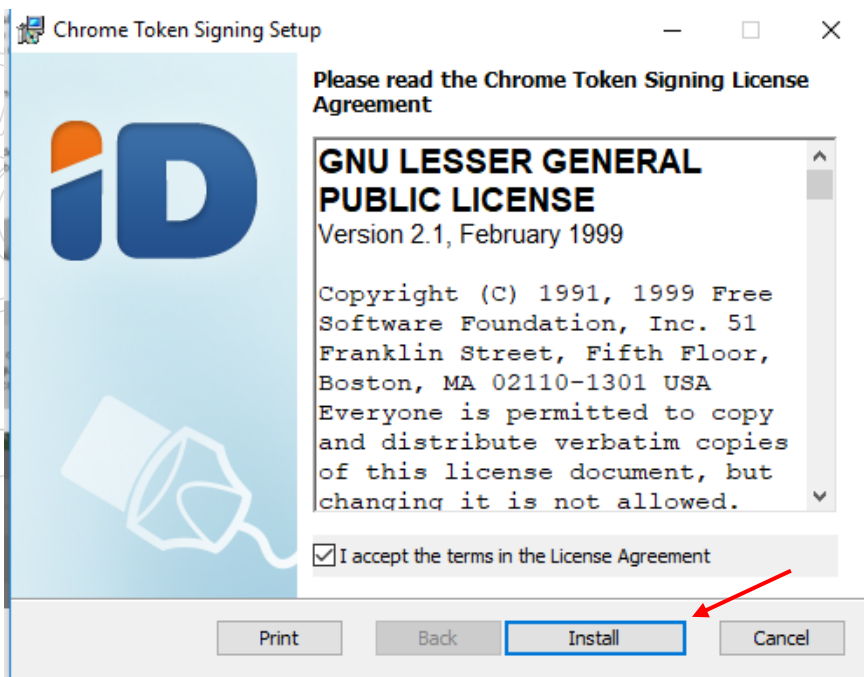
Chrome Token Signing Setup

iD

Please read the Chrome Token Signing License Agreement

GNU LESSER GENERAL PUBLIC LICENSE
Version 2.1, February 1999

Copyright (C) 1991, 1999 Free Software Foundation, Inc. 51 Franklin Street, Fifth Floor, Boston, MA 02110-1301 USA Everyone is permitted to copy and distribute verbatim copies of this license document, but changing it is not allowed.

I accept the terms in the License Agreement

Print Back Install Cancel